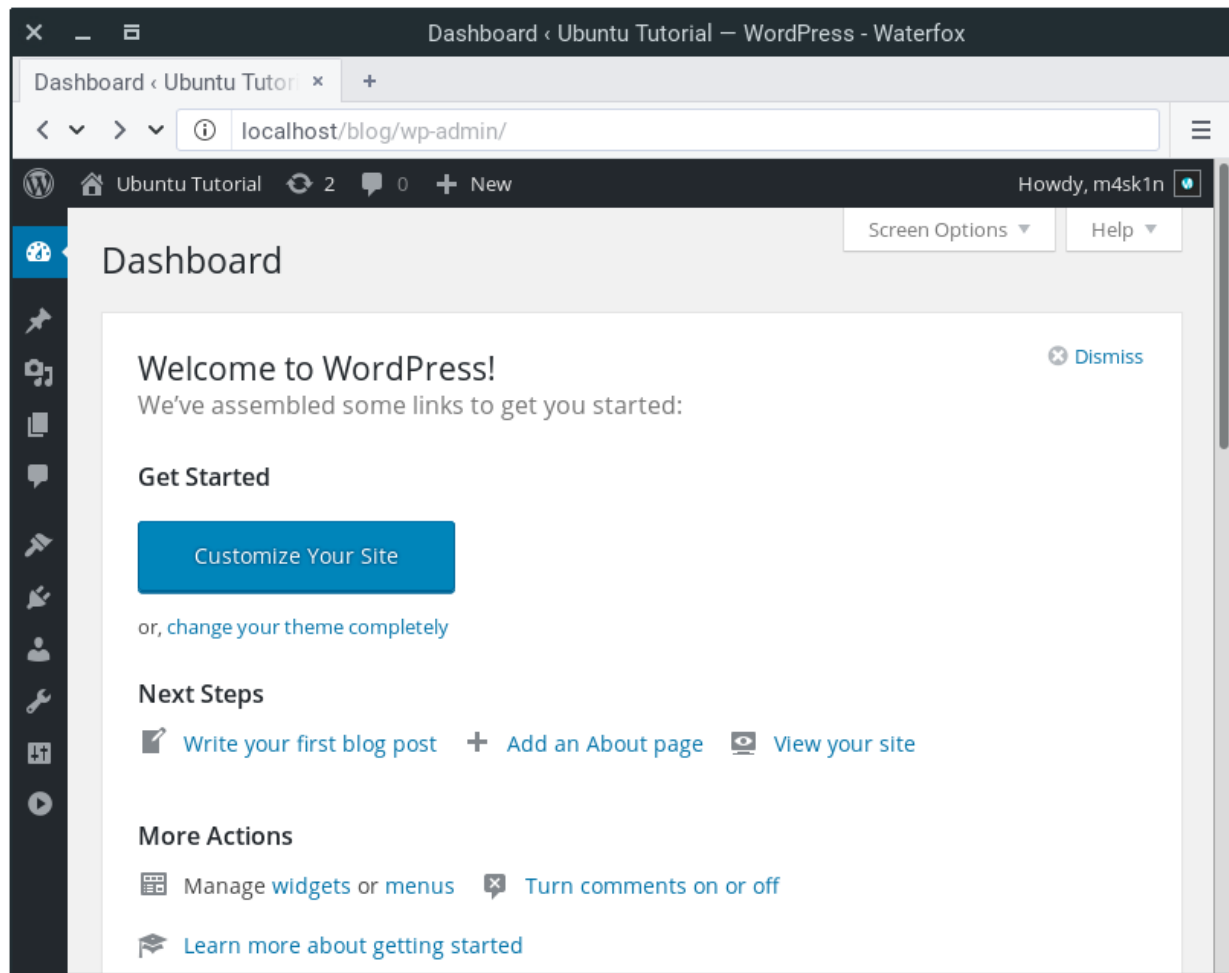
Dashboard ‹ Ubuntu Tutorial — WordPress - Waterfox

Dashboard ‹ Ubuntu Tutori ×

+

localhost/blog/wp-admin/

Ubuntu Tutorial 2 0 New

Howdy, m4sk1n

Screen Options ▼

Help ▼

Dashboard

Welcome to WordPress!

We've assembled some links to get you started:

Dismiss

Get Started

Customize Your Site

or, change your theme completely

Next Steps

Write your first blog post

Add an About page

View your site

More Actions

Manage widgets or menus

Turn comments on or off

Learn more about getting started